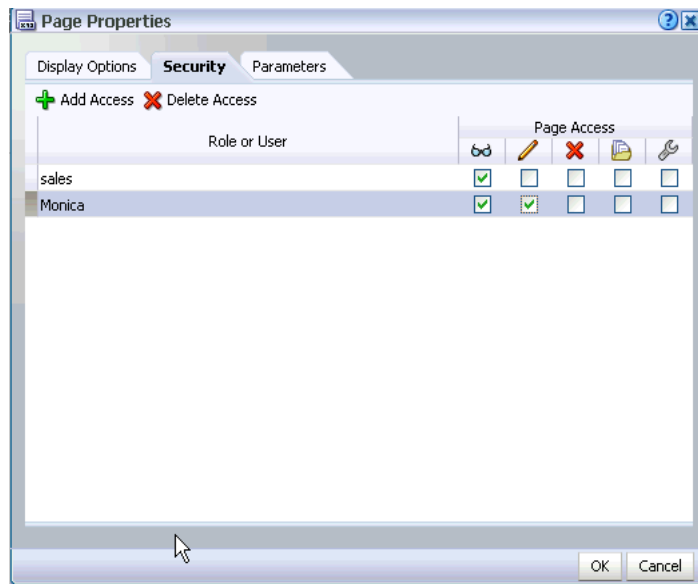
Page Properties

Display Options | Security | Parameters

Add Access | Delete Access

| Role or User | Page Access | | | | |
|---|---|---|---|---|---|
| sales | ☑ | ☐ | ☐ | ☐ | ☐ |
| Monica | ☑ | ☑ | ☐ | ☐ | ☐ |

OK | Cancel